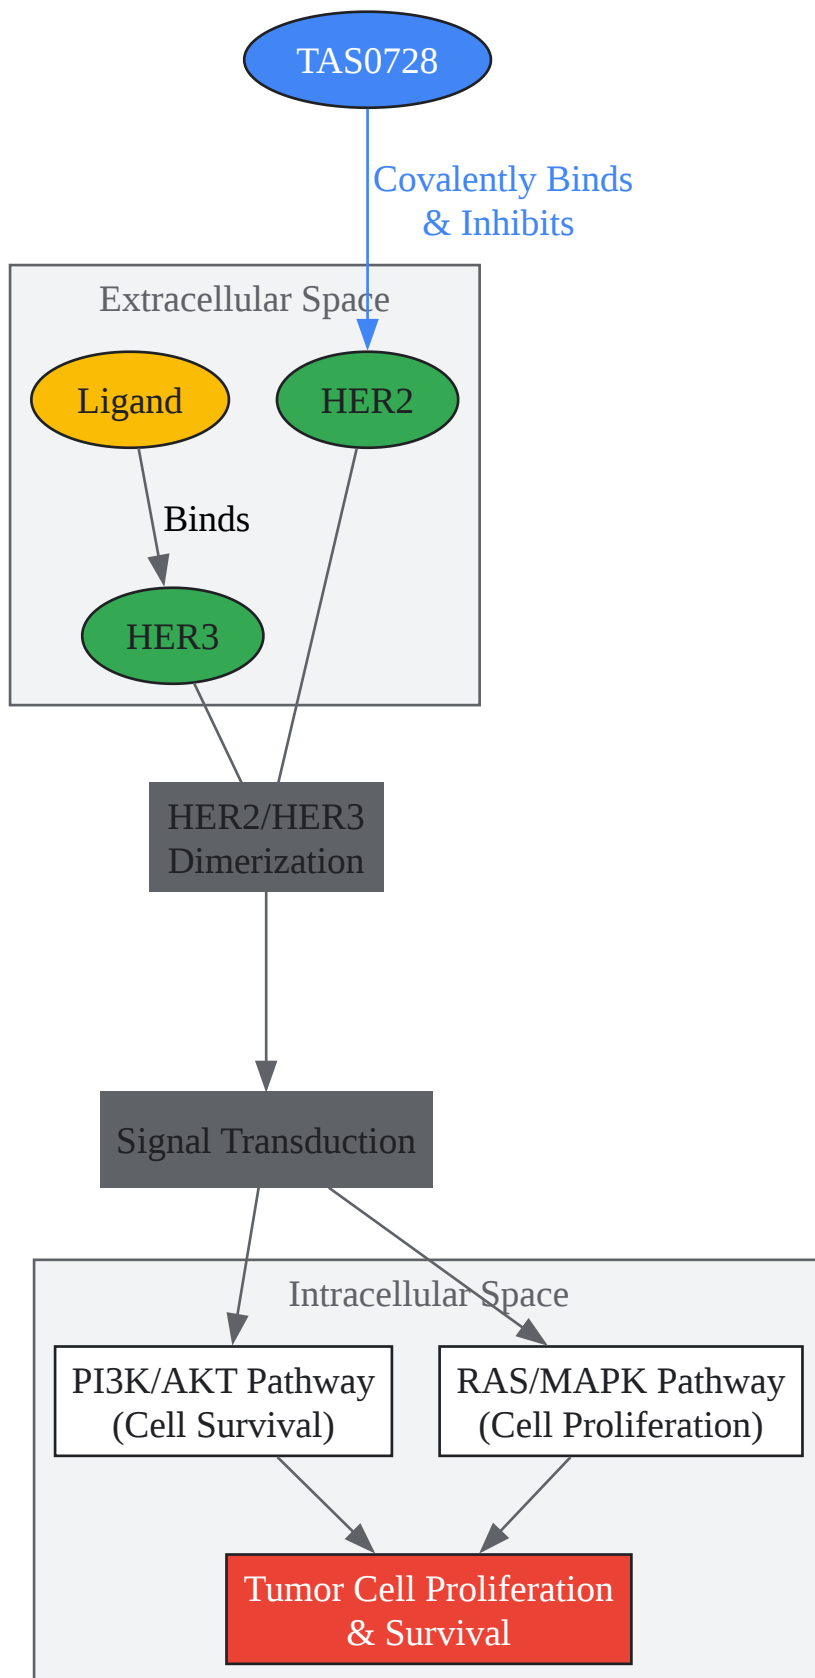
TAS0728

Covalently Binds & Inhibits

Extracellular Space

Ligand

HER2

Binds

HER3

HER2/HER3 Dimerization

Signal Transduction

Intracellular Space

PI3K/AKT Pathway (Cell Survival)

RAS/MAPK Pathway (Cell Proliferation)

Tumor Cell Proliferation & Survival